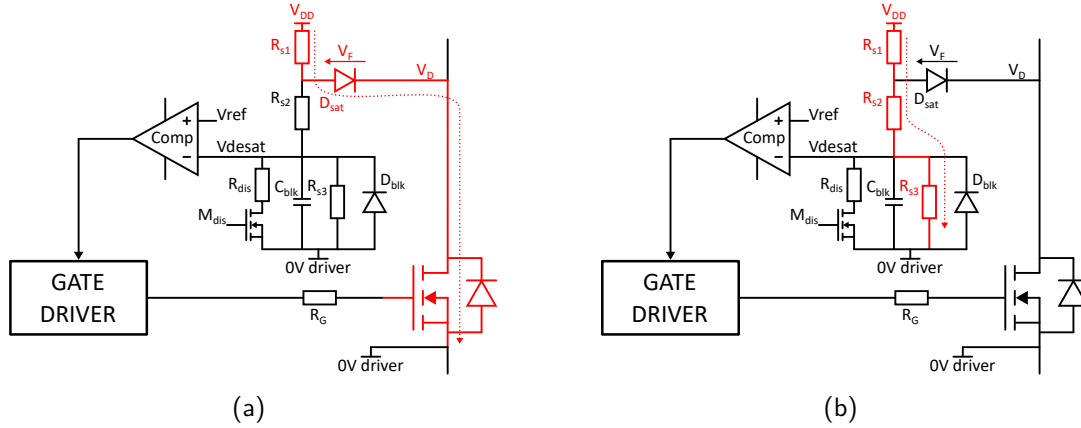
$V_{DD}$
$R_{s1}$
$V_F$
$V_D$
$D_{sat}$
$R_{s2}$
Vref
Comp
+
−
Vdesat
$R_{dis}$
$C_{blk}$
$R_{s3}$
$D_{blk}$
$M_{dis}$
0V driver
GATE DRIVER
$R_G$
0V driver
(a)

$V_{DD}$
$R_{s1}$
$V_F$
$V_D$
$R_{s2}$
$D_{sat}$
Vref
Comp
+
−
Vdesat
$R_{dis}$
$C_{blk}$
$R_{s3}$
$D_{blk}$
$M_{dis}$
0V driver
GATE DRIVER
$R_G$
0V driver
(b)